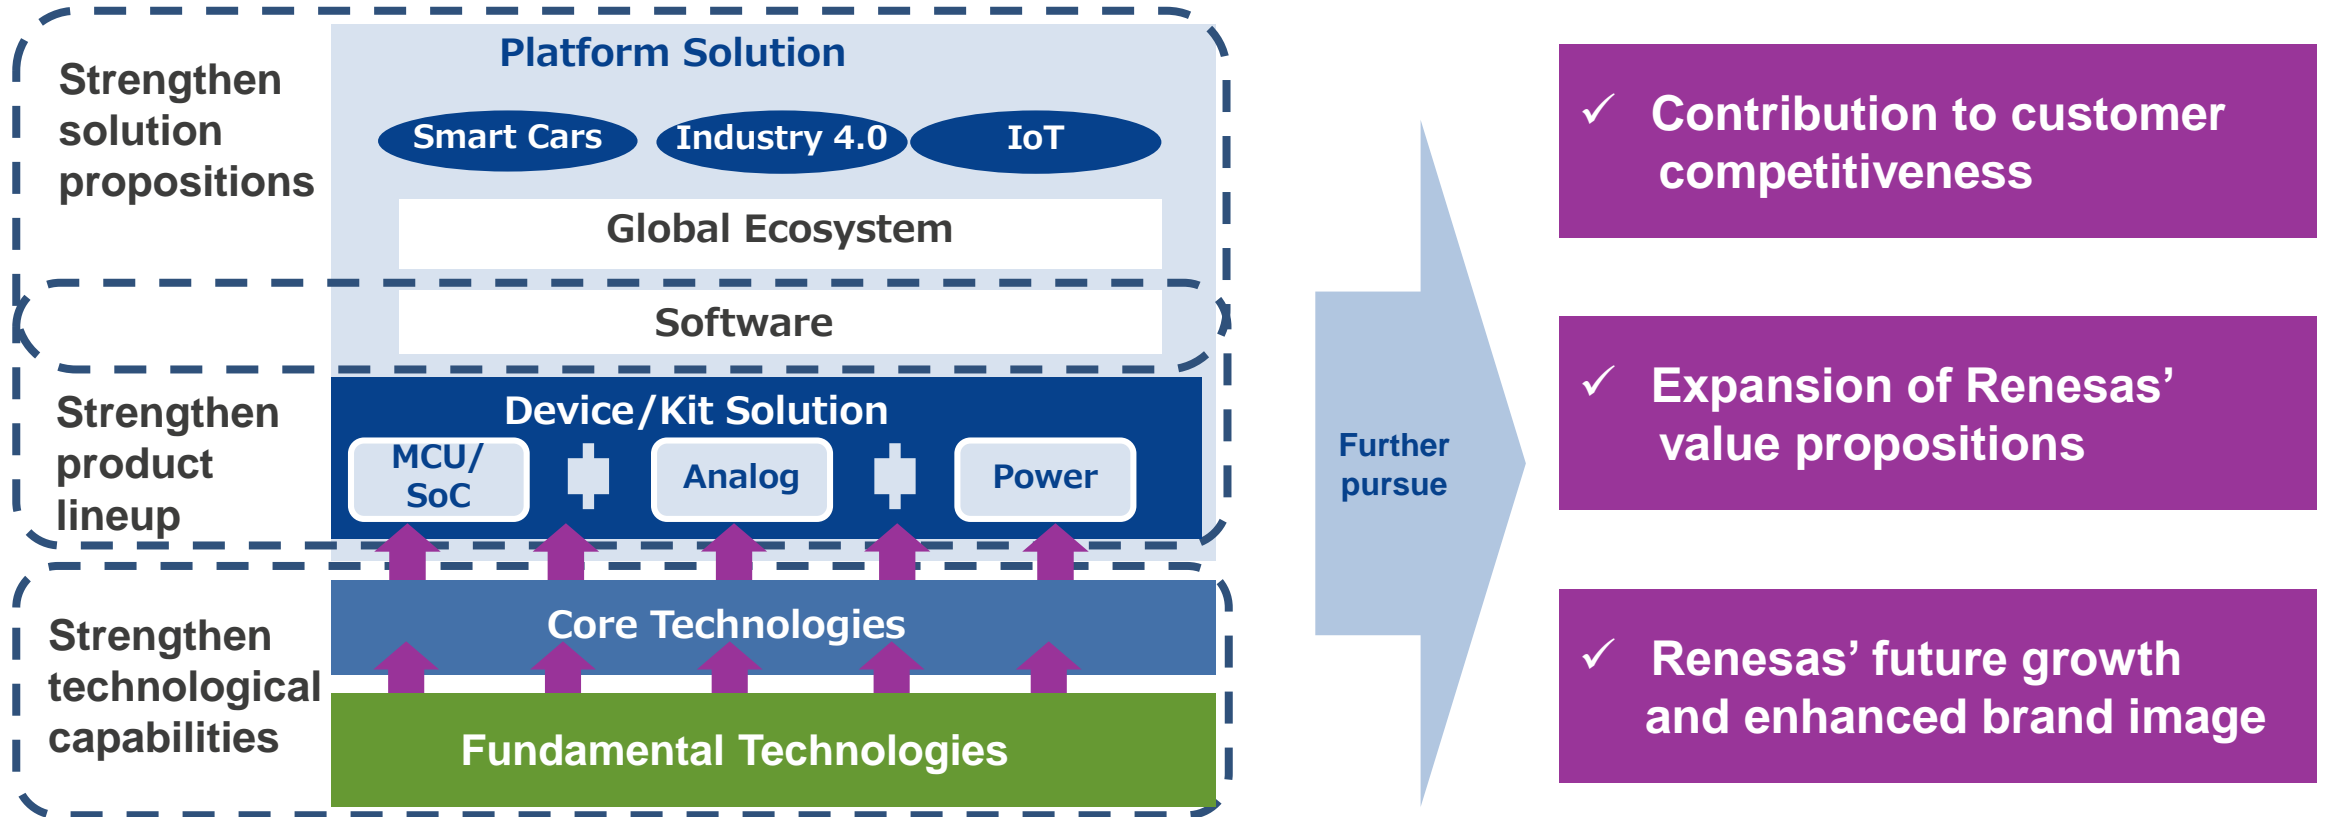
Strengthen solution propositions

Platform Solution

Smart Cars

Industry 4.0

IoT

Global Ecosystem

Software

Strengthen product lineup

Device/Kit Solution

MCU/ SoC

Analog

Power

Strengthen technological capabilities

Core Technologies

Fundamental Technologies

Further pursue

✓ Contribution to customer competitiveness

✓ Expansion of Renesas' value propositions

✓ Renesas' future growth and enhanced brand image